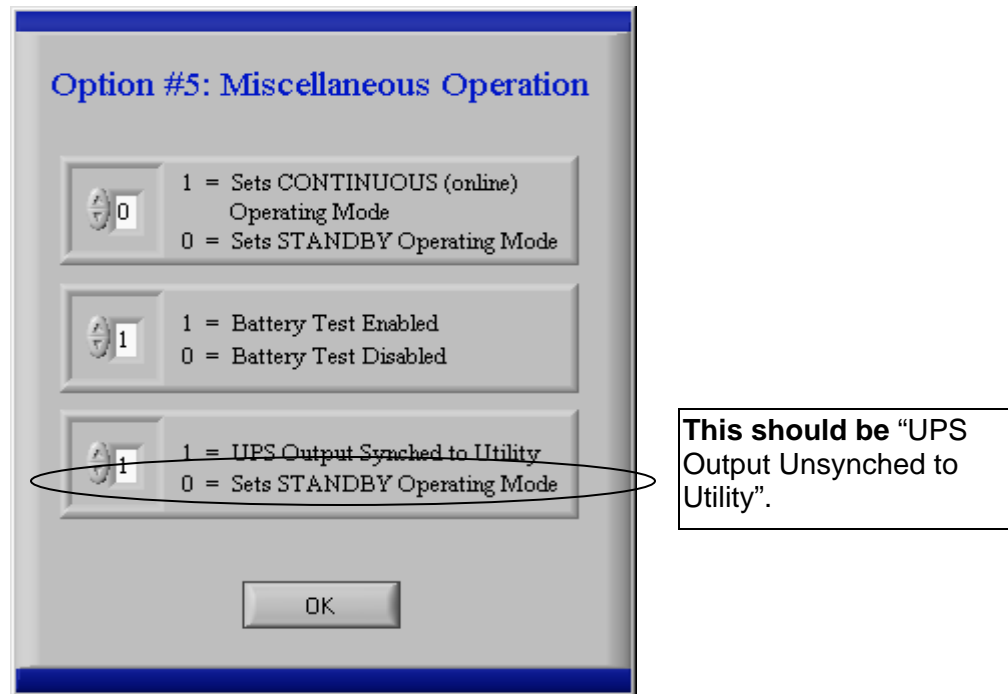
Option #5: Miscellaneous Operation

0

1 = Sets CONTINUOUS (online) Operating Mode
0 = Sets STANDBY Operating Mode

1

1 = Battery Test Enabled
0 = Battery Test Disabled

1

1 = UPS Output Synched to Utility
0 = Sets STANDBY Operating Mode

OK

**This should be** "UPS Output Unsynched to Utility".